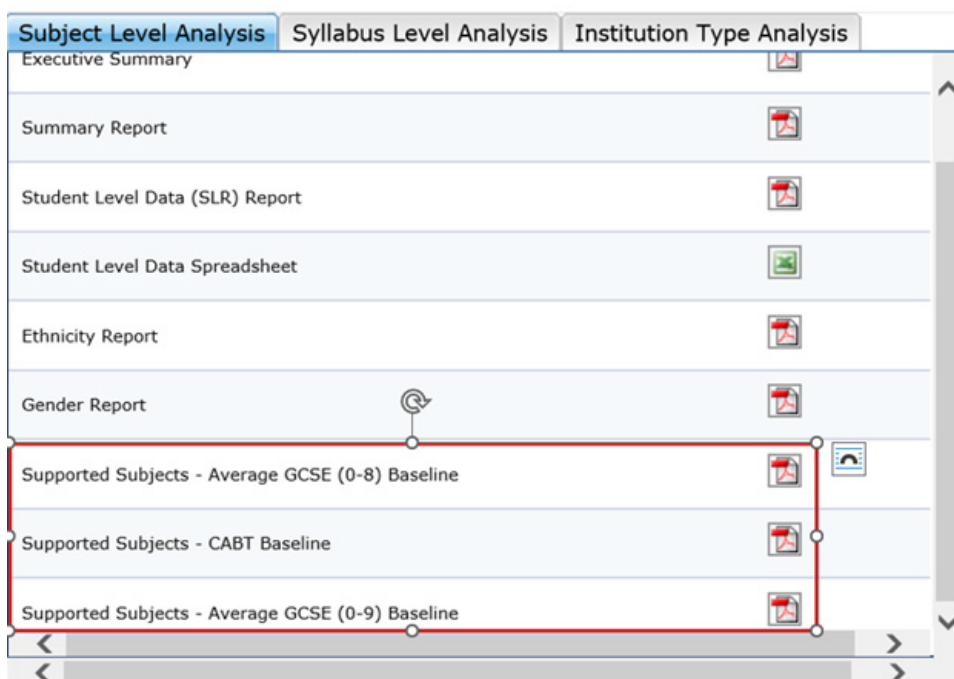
Subject Level Analysis | Syllabus Level Analysis | Institution Type Analysis

Executive Summary

Summary Report

Student Level Data (SLR) Report

Student Level Data Spreadsheet

Ethnicity Report

Gender Report

Supported Subjects - Average GCSE (0-8) Baseline

Supported Subjects - CABT Baseline

Supported Subjects - Average GCSE (0-9) Baseline